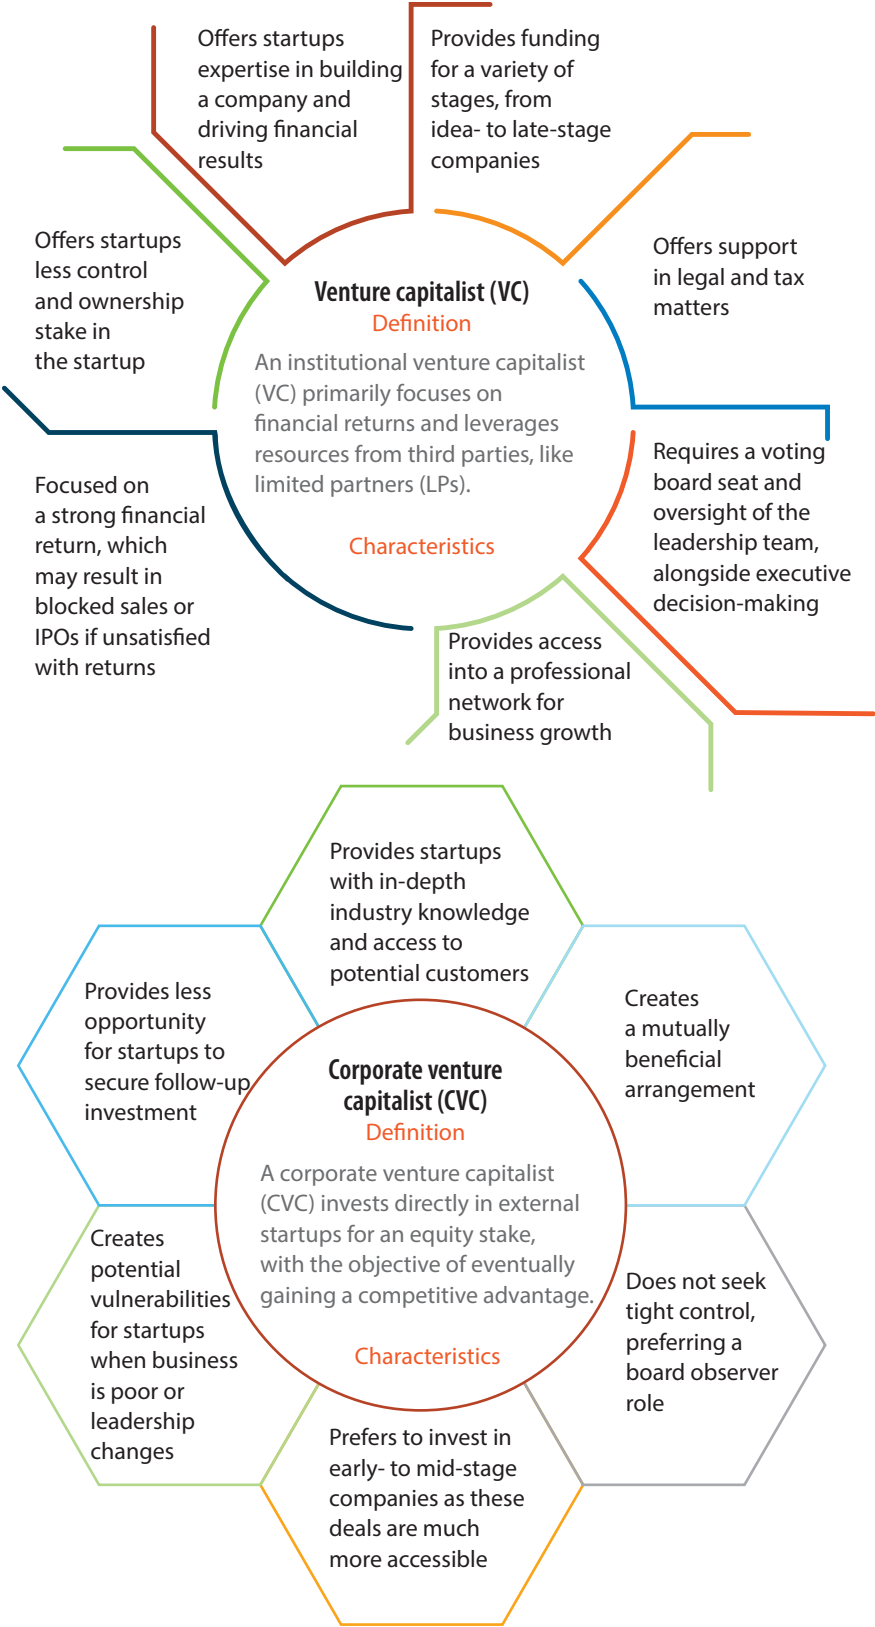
Offers startups expertise in building a company and driving financial results

Provides funding for a variety of stages, from idea- to late-stage companies

Offers startups less control and ownership stake in the startup

Venture capitalist (VC)
Definition
An institutional venture capitalist (VC) primarily focuses on financial returns and leverages resources from third parties, like limited partners (LPs).
Characteristics

Offers support in legal and tax matters

Requires a voting board seat and oversight of the leadership team, alongside executive decision-making

Focused on a strong financial return, which may result in blocked sales or IPOs if unsatisfied with returns

Provides access into a professional network for business growth

Provides startups with in-depth industry knowledge and access to potential customers

Provides less opportunity for startups to secure follow-up investment

Creates a mutually beneficial arrangement

Corporate venture capitalist (CVC)
Definition
A corporate venture capitalist (CVC) invests directly in external startups for an equity stake, with the objective of eventually gaining a competitive advantage.
Characteristics

Creates potential vulnerabilities for startups when business is poor or leadership changes

Does not seek tight control, preferring a board observer role

Prefers to invest in early- to mid-stage companies as these deals are much more accessible